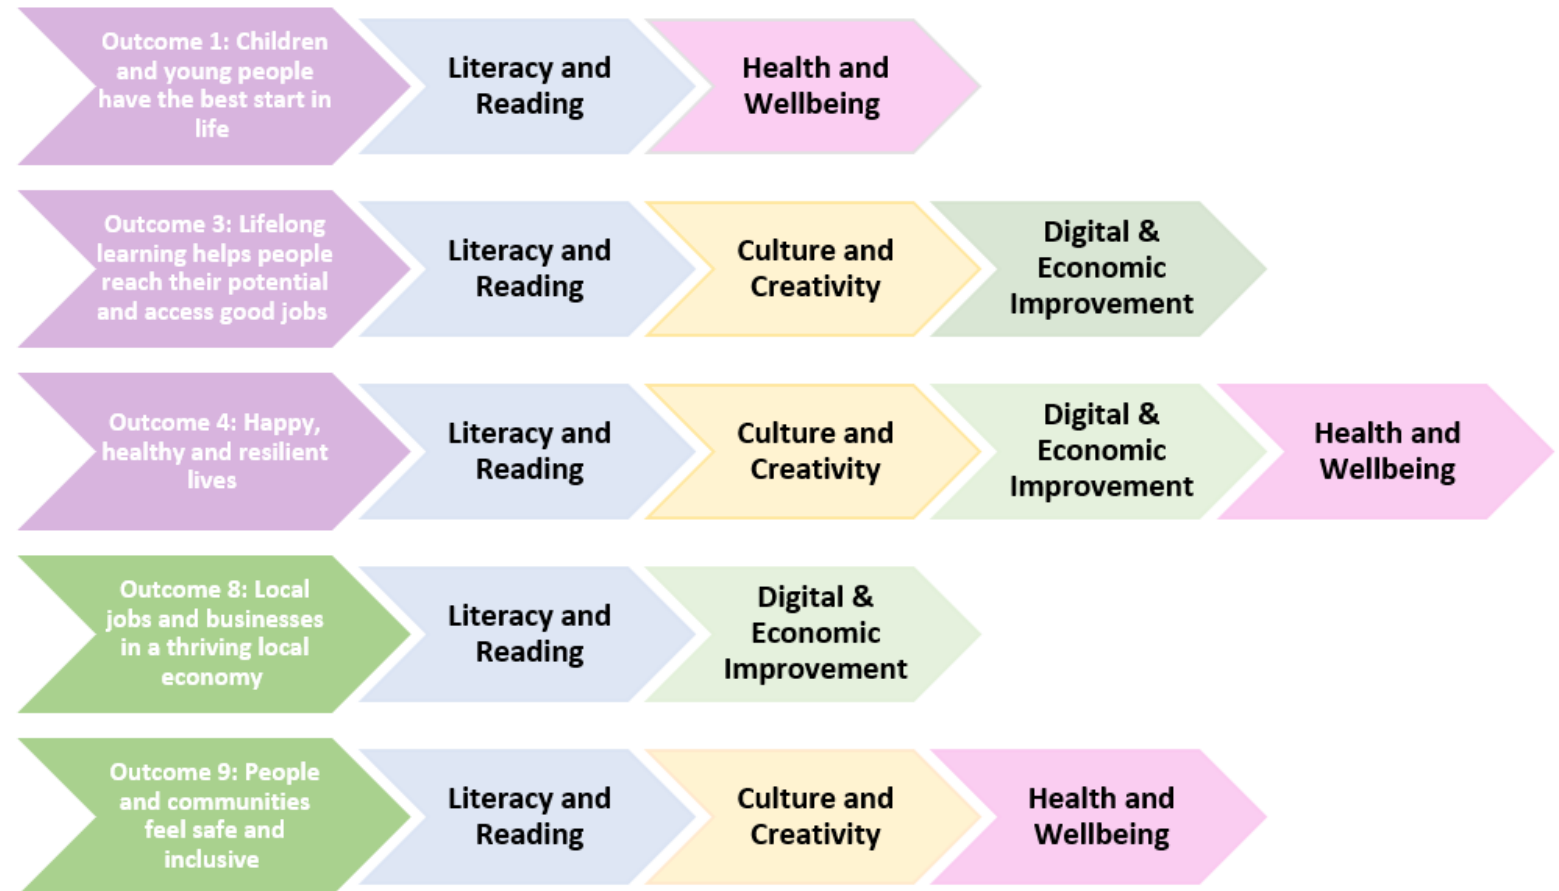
Outcome 1: Children and young people have the best start in life

Literacy and Reading

Health and Wellbeing

Outcome 3: Lifelong learning helps people reach their potential and access good jobs

Literacy and Reading

Culture and Creativity

Digital & Economic Improvement

Outcome 4: Happy, healthy and resilient lives

Literacy and Reading

Culture and Creativity

Digital & Economic Improvement

Health and Wellbeing

Outcome 8: Local jobs and businesses in a thriving local economy

Literacy and Reading

Digital & Economic Improvement

Outcome 9: People and communities feel safe and inclusive

Literacy and Reading

Culture and Creativity

Health and Wellbeing